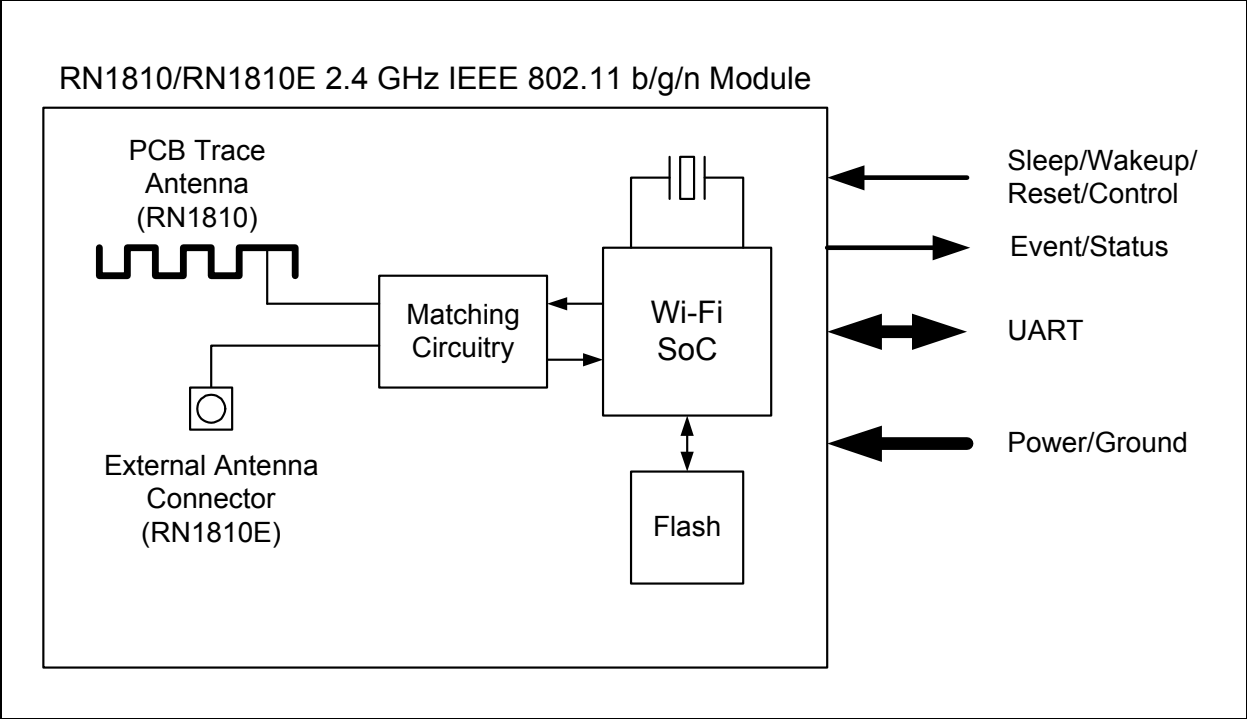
RN1810/RN1810E 2.4 GHz IEEE 802.11 b/g/n Module

PCB Trace Antenna (RN1810)

Matching Circuitry

Wi-Fi SoC

External Antenna Connector (RN1810E)

Flash

Sleep/Wakeup/ Reset/Control

Event/Status

UART

Power/Ground